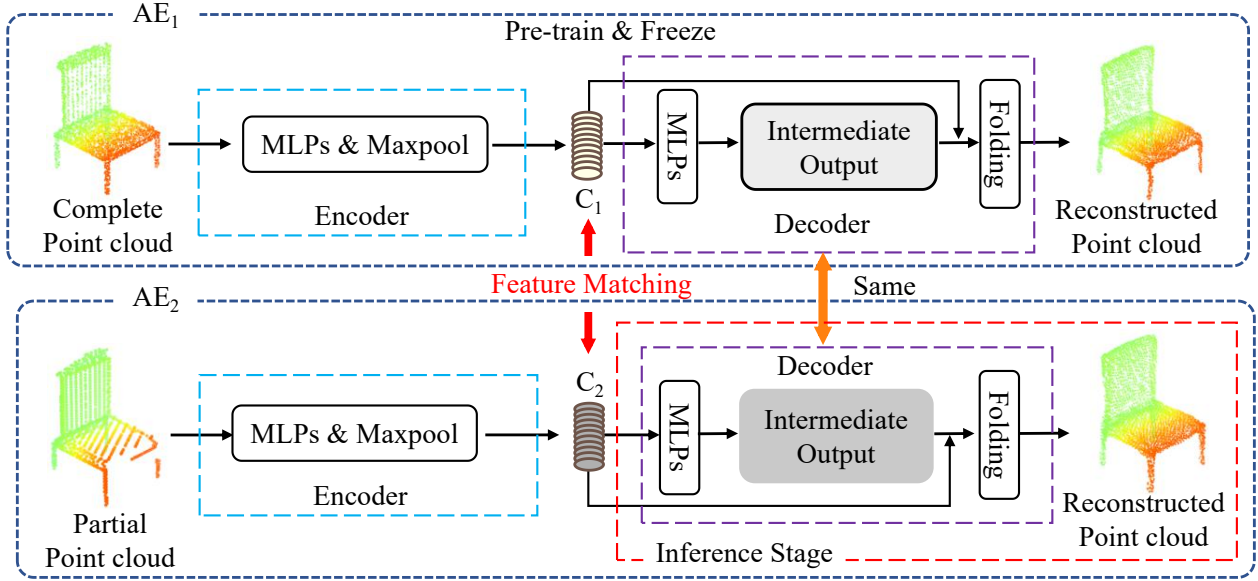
$AE_1$

Pre-train & Freeze

Complete Point cloud

MLPs & Maxpool

Encoder

$C_1$

MLPs

Intermediate Output

Folding

Decoder

Reconstructed Point cloud

Feature Matching

Same

$AE_2$

Partial Point cloud

MLPs & Maxpool

Encoder

$C_2$

Decoder

MLPs

Intermediate Output

Folding

Reconstructed Point cloud

Inference Stage